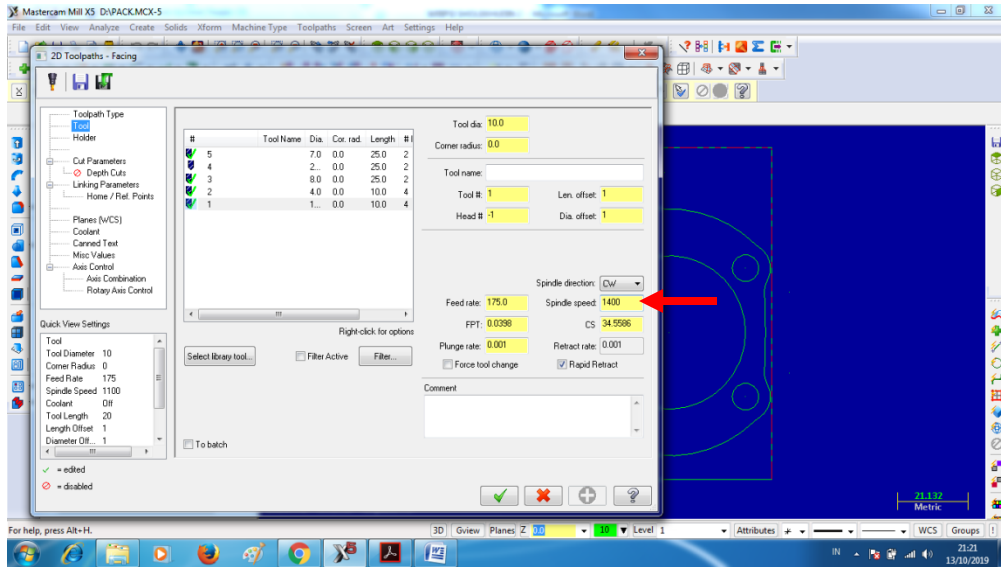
Mastercam Mill X5 D:\PACK.MCX-5

File Edit View Analyze Create Solids Xform Machine Type Toolpaths Screen Art Settings Help

2D Toolpaths - Facing

Toolpath Type
Tool
Holder
Cut Parameters
Depth Cuts
Linking Parameters
Home / Ref. Points
Planes (WCS)
Coolant
Canned Text
Misc Values
Axis Control
Axis Combination
Rotary Axis Control

Quick View Settings

| Tool | |
|---|---|
| Tool Diameter | 10 |
| Corner Radius | 0 |
| Feed Rate | 175 |
| Spindle Speed | 1100 |
| Coolant | Off |
| Tool Length | 20 |
| Length Offset | 1 |
| Diameter Off... | 1 |

✓ = edited
⊘ = disabled

| # | Tool Name | Dia. | Cor. rad. | Length | # |
|---|---|---|---|---|---|
| 5 | | 7.0 | 0.0 | 25.0 | 2 |
| 4 | | 2... | 0.0 | 25.0 | 2 |
| 3 | | 8.0 | 0.0 | 25.0 | 2 |
| 2 | | 4.0 | 0.0 | 10.0 | 4 |
| 1 | | 1... | 0.0 | 10.0 | 4 |

Right-click for options

Select library tool...
Filter Active
Filter...
To batch

Tool dia: 10.0
Corner radius: 0.0
Tool name:
Tool #: 1
Len. offset: 1
Head #: -1
Dia. offset: 1
Spindle direction: CW
Feed rate: 175.0
Spindle speed: 1400
FPT: 0.0398
CS: 34.5586
Plunge rate: 0.001
Retract rate: 0.001
Force tool change
Rapid Retract
Comment

21.132
Metric

For help, press Alt+H.

3D Gview Planes Z 0.0 10 Level 1 Attributes WCS Groups

IN 21:21 13/10/2019